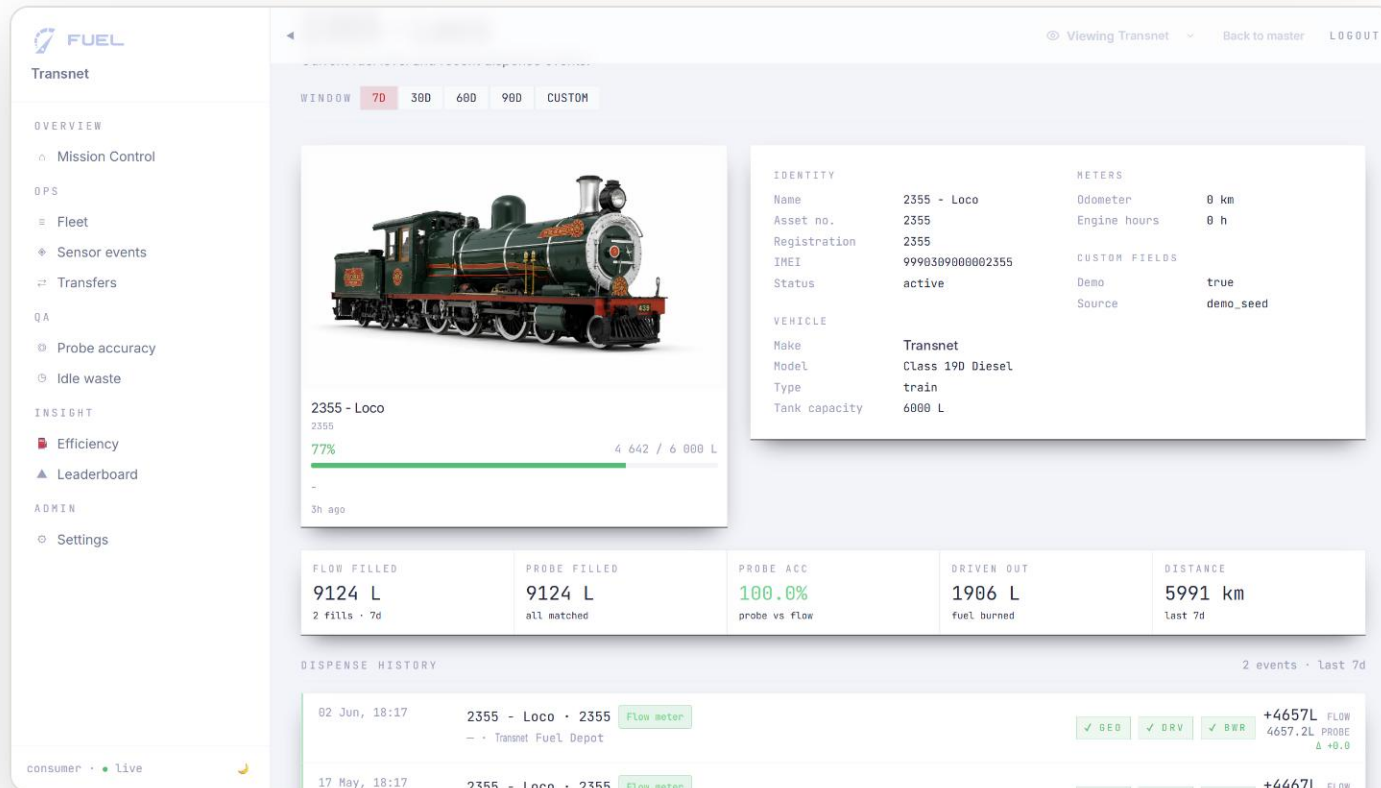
FUEL
Transnet

OVERVIEW
Mission Control
OPS
Fleet
Sensor events
Transfers
QA
Probe accuracy
Idle waste
INSIGHT
Efficiency
Leaderboard
ADMIN
Settings

consumer · live

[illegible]
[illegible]

Viewing Transnet   Back to master   LOGOUT

WINDOW 7D 30D 60D 90D CUSTOM

2355 - Loco
2355
77%   4 642 / 6 000 L
-
3h ago

IDENTITY
Name 2355 - Loco
Asset no. 2355
Registration 2355
IMEI 9990309000002355
Status active

VEHICLE
Make Transnet
Model Class 19D Diesel
Type train
Tank capacity 6000 L

METERS
Odometer 0 km
Engine hours 0 h

CUSTOM FIELDS
Demo true
Source demo_seed

| FLOW FILLED | PROBE FILLED | PROBE ACC | DRIVEN OUT | DISTANCE |
|---|---|---|---|---|
| 9124 L | 9124 L | 100.0% | 1906 L | 5991 km |
| 2 fills · 7d | all matched | probe vs flow | fuel burned | last 7d |

DISPENSE HISTORY   2 events · last 7d

02 Jun, 18:17   2355 - Loco · 2355 Flow meter
— · Transnet Fuel Depot
✓ GEO ✓ DRV ✓ BWR   +4657L FLOW 4657.2L PROBE Δ +0.0

17 May, 18:17   2355 - Loco · 2355 Flow meter   +4467L FLOW